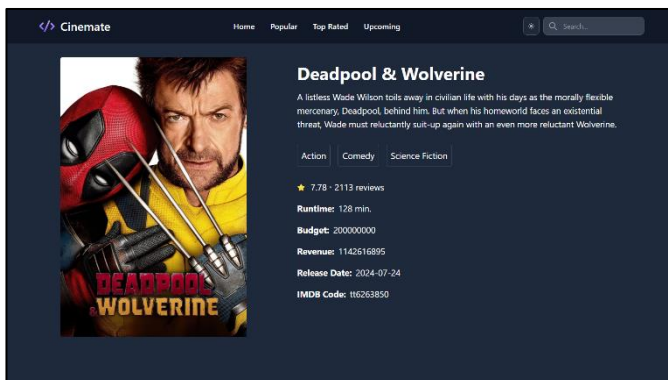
</> Cinemate

Home Popular Top Rated Upcoming

Search...

DEADPOOL & WOLVERINE

Deadpool & Wolverine

A listless Wade Wilson toils away in civilian life with his days as the morally flexible mercenary, Deadpool, behind him. But when his homeworld faces an existential threat, Wade must reluctantly suit-up again with an even more reluctant Wolverine.

Action Comedy Science Fiction

★ 7.78 · 2113 reviews

Runtime: 128 min.

Budget: 200000000

Revenue: 1142616895

Release Date: 2024-07-24

IMDB Code: tt6263850